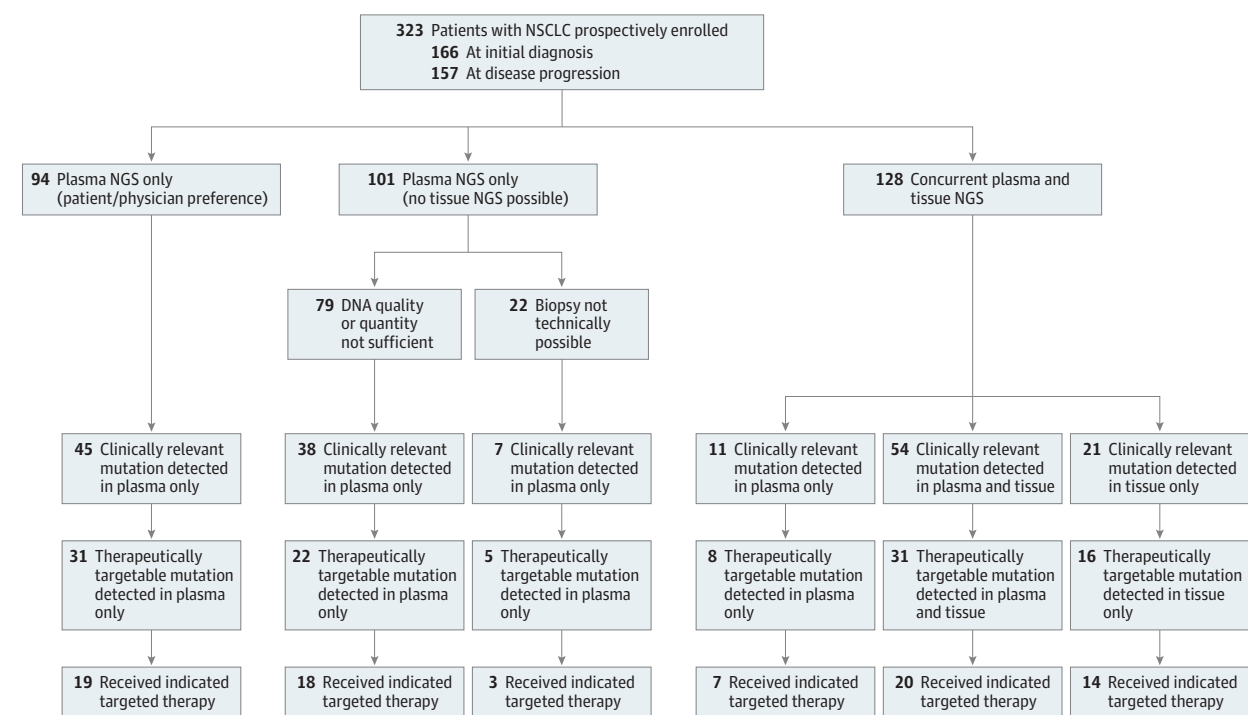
323 Patients with NSCLC prospectively enrolled
166 At initial diagnosis
157 At disease progression

94 Plasma NGS only (patient/physician preference)

101 Plasma NGS only (no tissue NGS possible)

128 Concurrent plasma and tissue NGS

79 DNA quality or quantity not sufficient

22 Biopsy not technically possible

45 Clinically relevant mutation detected in plasma only

38 Clinically relevant mutation detected in plasma only

7 Clinically relevant mutation detected in plasma only

11 Clinically relevant mutation detected in plasma only

54 Clinically relevant mutation detected in plasma and tissue

21 Clinically relevant mutation detected in tissue only

31 Therapeutically targetable mutation detected in plasma only

22 Therapeutically targetable mutation detected in plasma only

5 Therapeutically targetable mutation detected in plasma only

8 Therapeutically targetable mutation detected in plasma only

31 Therapeutically targetable mutation detected in plasma and tissue

16 Therapeutically targetable mutation detected in tissue only

19 Received indicated targeted therapy

18 Received indicated targeted therapy

3 Received indicated targeted therapy

7 Received indicated targeted therapy

20 Received indicated targeted therapy

14 Received indicated targeted therapy